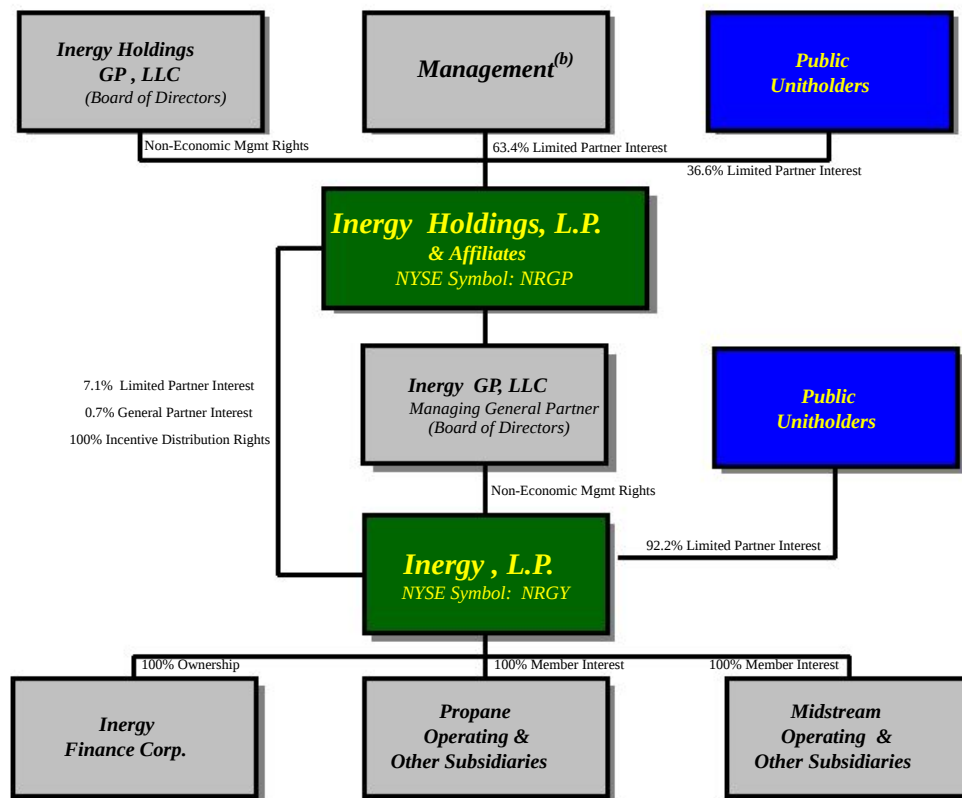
Inergy Holdings GP , LLC (Board of Directors)

Management$^{(b)}$

Public Unitholders

Non-Economic Mgmt Rights

63.4% Limited Partner Interest

36.6% Limited Partner Interest

Inergy Holdings, L.P. & Affiliates NYSE Symbol: NRGP

7.1% Limited Partner Interest

0.7% General Partner Interest

100% Incentive Distribution Rights

Inergy GP, LLC Managing General Partner (Board of Directors)

Public Unitholders

Non-Economic Mgmt Rights

Inergy , L.P. NYSE Symbol: NRGY

92.2% Limited Partner Interest

100% Ownership

100% Member Interest

100% Member Interest

Inergy Finance Corp.

Propane Operating & Other Subsidiaries

Midstream Operating & Other Subsidiaries